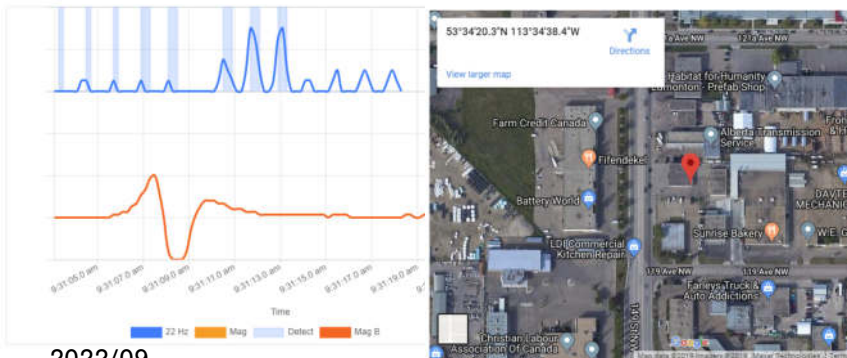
9:31:05.0 am
9:31:07.0 am
9:31:09.0 am
9:31:11.0 am
9:31:13.0 am
9:31:15.0 am
9:31:17.0 am
9:31:19.0 am
Time
22 Hz
Mag
Detect
Mag B

2022/09

53°34'20.3"N 113°34'38.4"W
Directions
View larger map
Habitat for Humanity Edmonton - Prefab Shop
Farm Credit Canada
Alberta Transmission Service
Fifendekel
Battery World
DAVTE MECHANIC
Sunrise Bakery
W.E. C
LDI Commercial Kitchen Repair
119 Ave NW
Fanleys Truck & Auto Addictions
Christian Labour Association Of Canada
121a Ave NW
121 Ave NW
149 St NW
Google